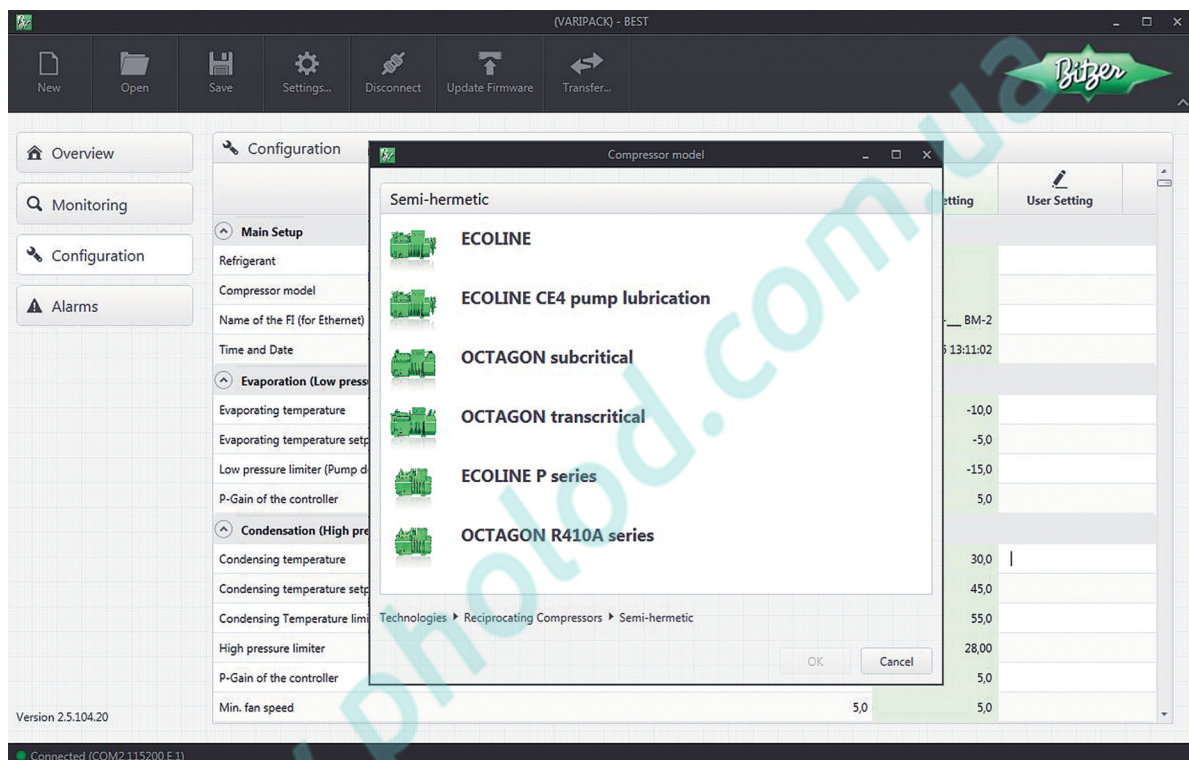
(VARIPACK) - BEST

New Open Save Settings... Disconnect Update Firmware Transfer...

Bitzer

Overview
Monitoring
Configuration
Alarms

Configuration

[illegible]etting
User Setting

Main Setup
Refrigerant
Compressor model
Name of the FI (for Ethernet)
Time and Date
Evaporation (Low press
Evaporating temperature
Evaporating temperature setp
Low pressure limiter (Pump d
P-Gain of the controller
Condensation (High pre
Condensing temperature
Condensing temperature setp
Condensing Temperature limi
High pressure limiter
P-Gain of the controller
Min. fan speed

| | |
|---|---|
| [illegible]_ BM-2 | |
| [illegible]5 13:11:02 | |
| -10,0 | |
| -5,0 | |
| -15,0 | |
| 5,0 | |
| 30,0 | |
| 45,0 | |
| 55,0 | |
| 28,00 | |
| 5,0 | |
| 5,0 | 5,0 |

Compressor model

Semi-hermetic
ECOLINE
ECOLINE CE4 pump lubrication
OCTAGON subcritical
OCTAGON transcritical
ECOLINE P series
OCTAGON R410A series

Technologies ▸ Reciprocating Compressors ▸ Semi-hermetic

OK Cancel

Version 2.5.104.20

Connected (COM2 115200 E 1)

www.pholod.com.ua